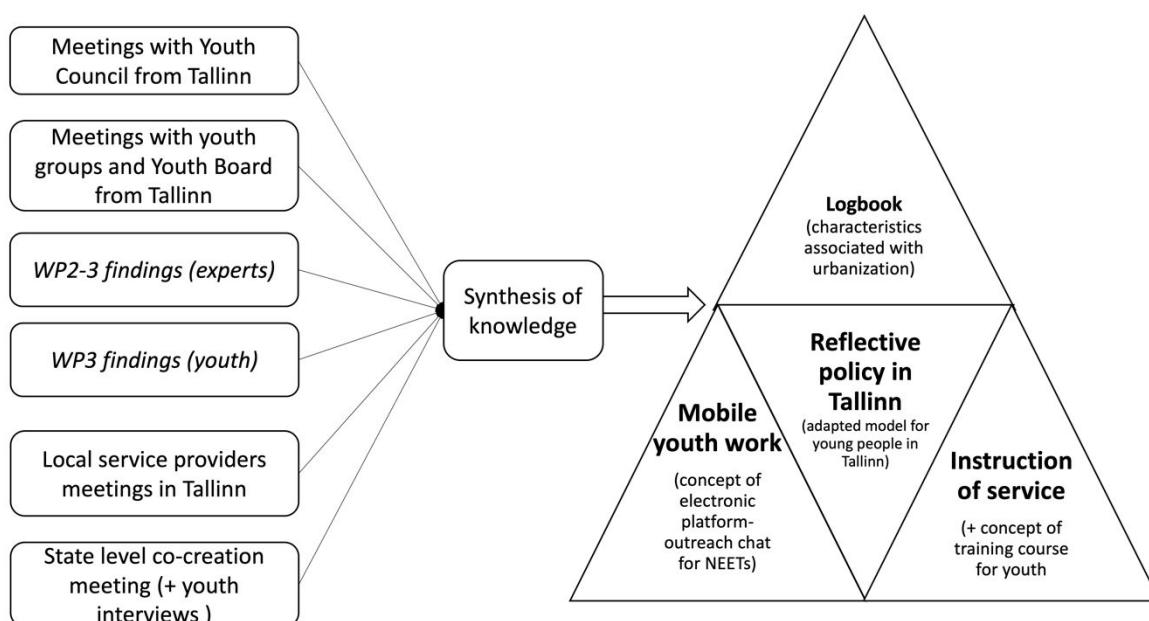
Meetings with Youth Council from Tallinn

Meetings with youth groups and Youth Board from Tallinn

*WP2-3 findings (experts)*

*WP3 findings (youth)*

Local service providers meetings in Tallinn

State level co-creation meeting (+ youth interviews )

Synthesis of knowledge

**Logbook**
(characteristics associated with urbanization)

**Reflective policy in Tallinn**
(adapted model for young people in Tallinn)

**Mobile youth work**
(concept of electronic platform-outreach chat for NEETs)

**Instruction of service**
(+ concept of training course for youth